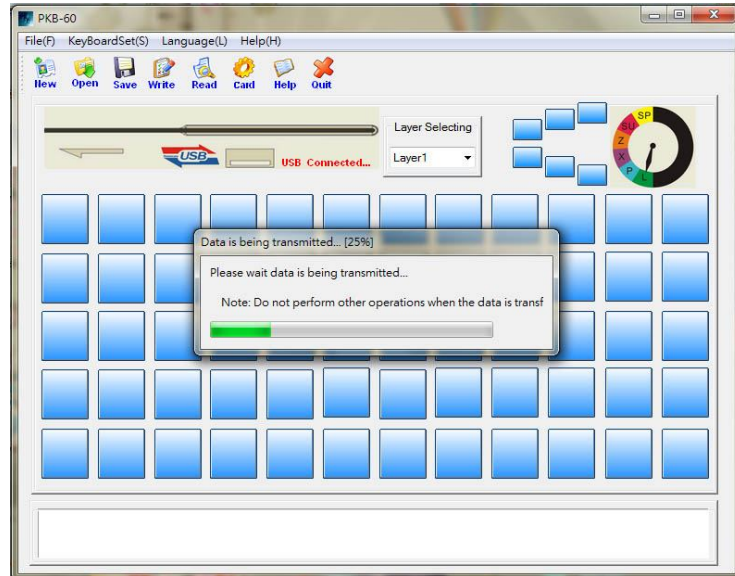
PKB-60

File(F) KeyBoardSet(S) Language(L) Help(H)

New Open Save Write Read Card Help Quit

USB

USB Connected...

Layer Selecting

Layer1

SP
SU
Z
X
P
L

Data is being transmitted... [25%]

Please wait data is being transmitted...

Note: Do not perform other operations when the data is transf